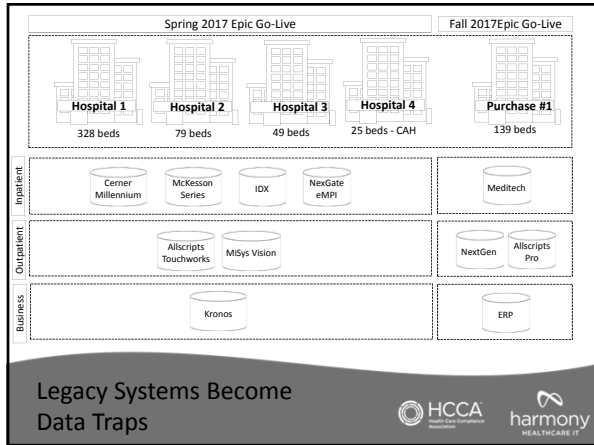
Spring 2017 Epic Go-Live

Fall 2017Epic Go-Live

Hospital 1
328 beds

Hospital 2
79 beds

Hospital 3
49 beds

Hospital 4
25 beds - CAH

Purchase #1
139 beds

Inpatient

Cerner Millennium

McKesson Series

IDX

NexGate eMPI

Meditech

Outpatient

Allscripts Touchworks

MiSys Vision

NextGen

Allscripts Pro

Business

Kronos

ERP

Legacy Systems Become Data Traps

HCCA Health Care Compliance Association

harmony HEALTHCARE IT